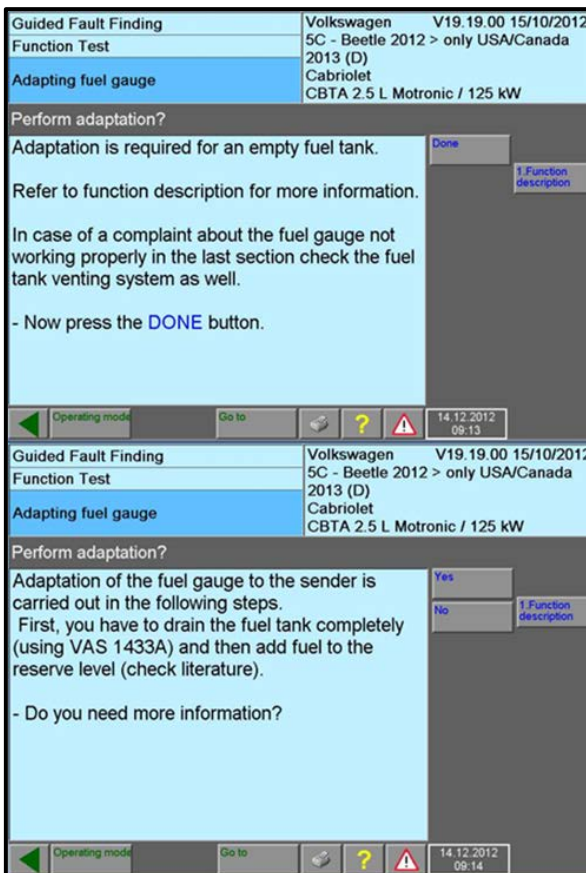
Guided Fault Finding
Function Test
Adapting fuel gauge

Volkswagen V19.19.00 15/10/2012
5C - Beetle 2012 > only USA/Canada 2013 (D)
Cabriolet
CBTA 2.5 L Motronic / 125 kW

Perform adaptation?

Adaptation is required for an empty fuel tank.

Refer to function description for more information.

In case of a complaint about the fuel gauge not working properly in the last section check the fuel tank venting system as well.

- Now press the DONE button.

Done

1.Function description

Operating mode
Go to
?
14.12.2012
09:13

Guided Fault Finding
Function Test
Adapting fuel gauge

Volkswagen V19.19.00 15/10/2012
5C - Beetle 2012 > only USA/Canada 2013 (D)
Cabriolet
CBTA 2.5 L Motronic / 125 kW

Perform adaptation?

Adaptation of the fuel gauge to the sender is carried out in the following steps.
First, you have to drain the fuel tank completely (using VAS 1433A) and then add fuel to the reserve level (check literature).

- Do you need more information?

Yes
No

1.Function description

Operating mode
Go to
?
14.12.2012
09:14